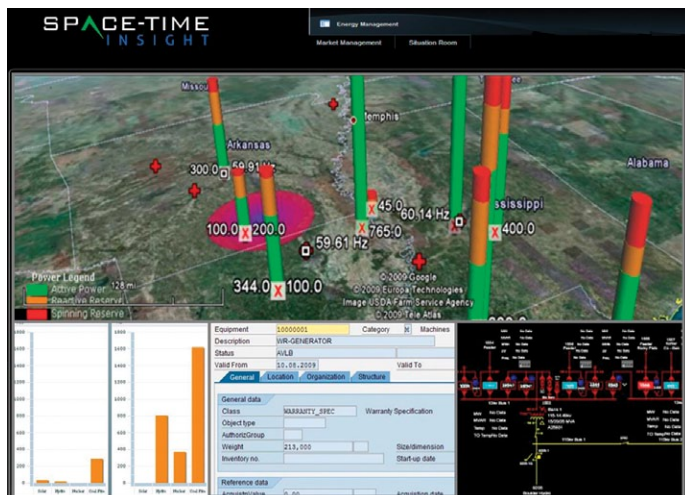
SPACE-TIME
INSIGHT

Energy Management
Market Management
Situation Room

Missou
Memphis
Arkansas
300.0
59.91 Hz
Alabama
Mississippi
45.0
60.14 Hz
100.0
200.0
765.0
400.0
59.61 Hz
344.0
100.0
© 2009 Google
© 2009 Europa Technologies
Image USDA Farm Service Agency
© 2009 Tele Atlas

Power Legend
Active Power
Reactive Reserve
Spinning Reserve
128 mi

| Equipment | 10000001 | Category | Machines |
|---|---|---|---|
| Description | WR-GENERATOR | | |
| Status | AVLB | | |
| Valid From | 10.08.2009 | Valid To | |

General | Location | Organization | Structure

General data
Class | WARRANTY_SPEC | Warranty Specification
Object type
AuthorizGroup
Weight | 213,000 | Size/dimension
Inventory no. | Start-up date

Reference data
AcquisitnValue | 0.00 | Acquisition date

No Data
No Data
No Data
No Data
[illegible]